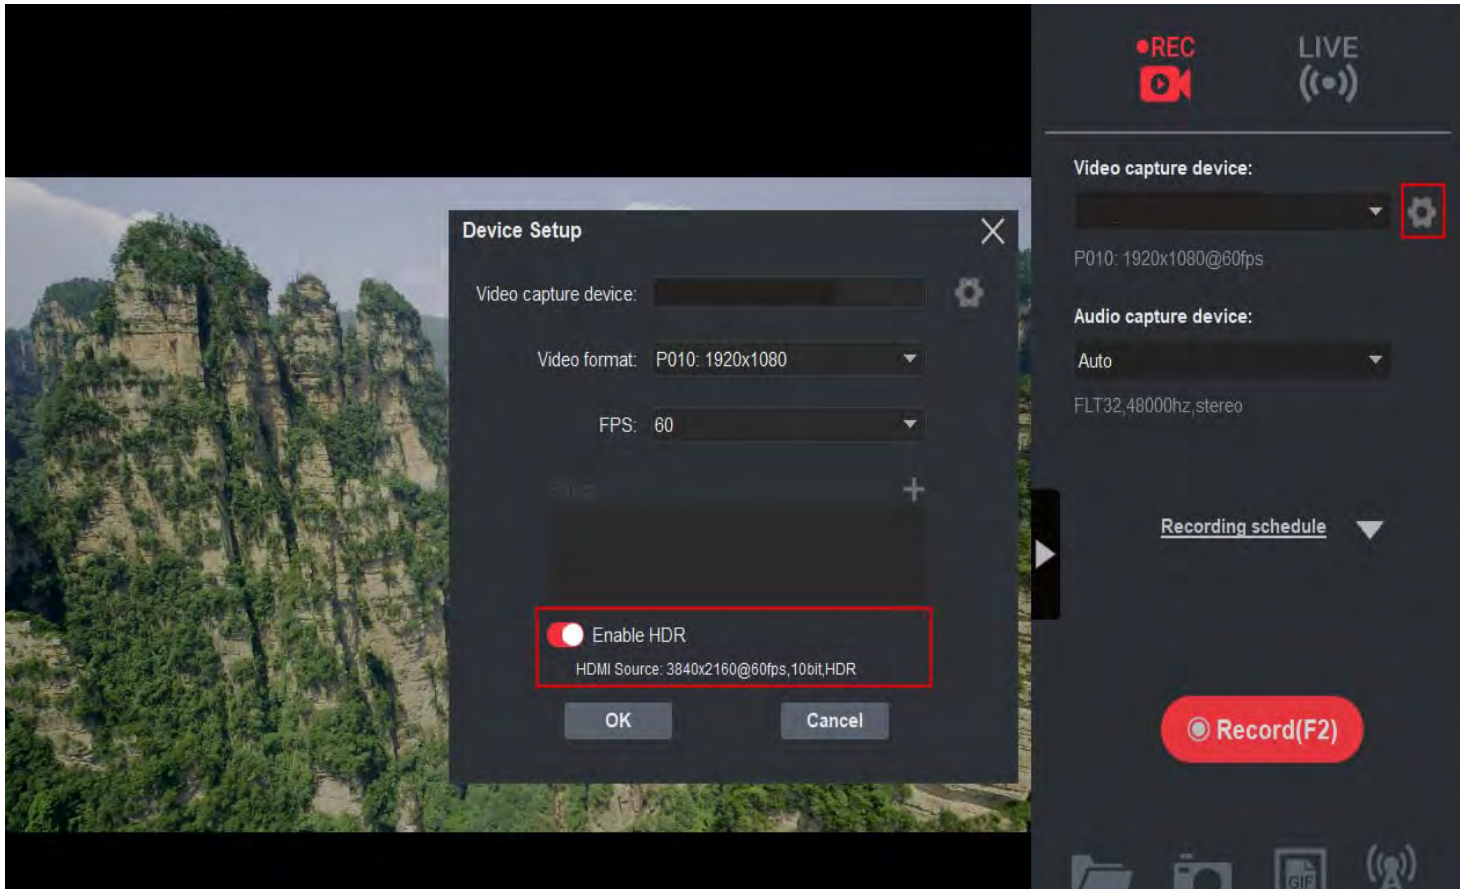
Device Setup

Video capture device:

Video format: P010: 1920x1080

FPS: 60

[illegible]

Enable HDR

HDMI Source: 3840x2160@60fps,10bit,HDR

OK

Cancel

•REC

LIVE

Video capture device:

P010: 1920x1080@60fps

Audio capture device:

Auto

FLT32,48000hz,stereo

Recording schedule

Record(F2)

GIF